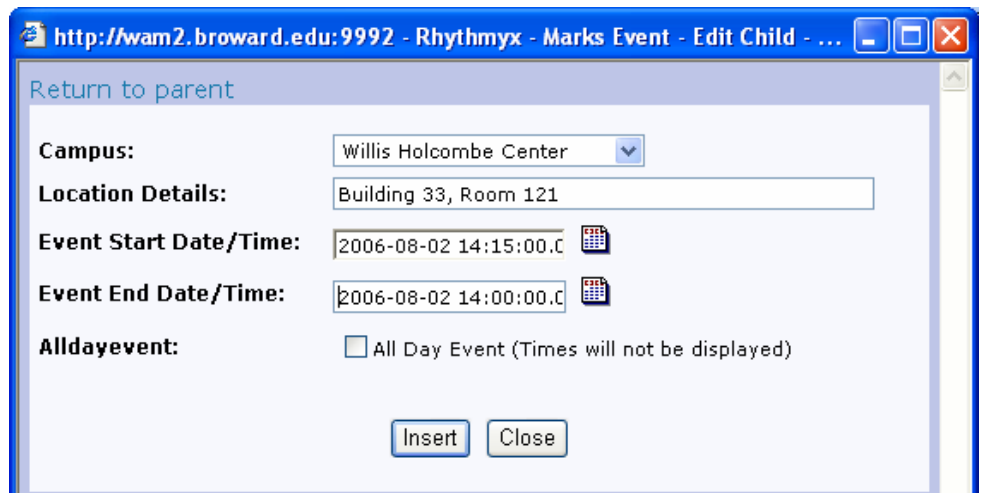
http://wam2.broward.edu:9992 - Rhythmyx - Marks Event - Edit Child - ...

Return to parent

Campus: Willis Holcombe Center

Location Details: Building 33, Room 121

Event Start Date/Time: 2006-08-02 14:15:00.0

Event End Date/Time: 2006-08-02 14:00:00.0

Alldayevent: All Day Event (Times will not be displayed)

Insert Close